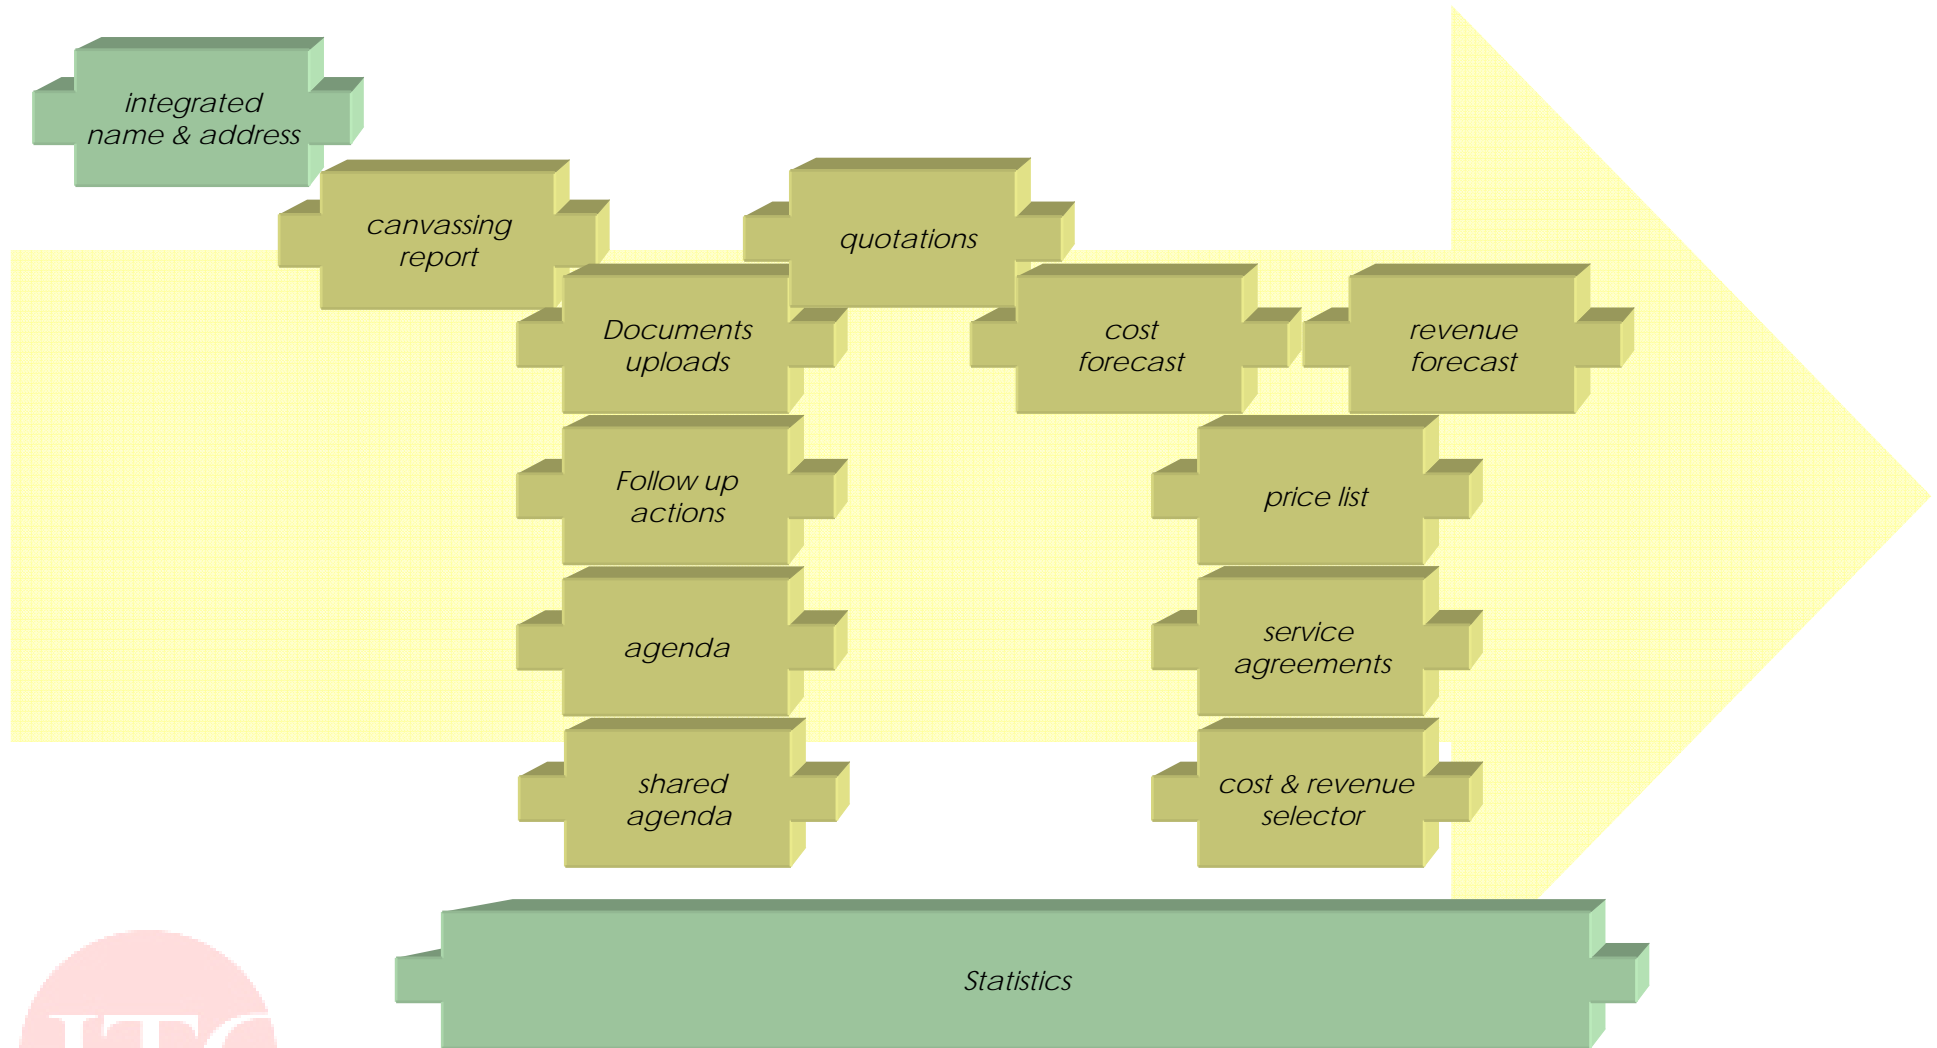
integrated
name & address

canvassing
report

quotations

Documents
uploads

cost
forecast

revenue
forecast

Follow up
actions

price list

agenda

service
agreements

shared
agenda

cost & revenue
selector

Statistics

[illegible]